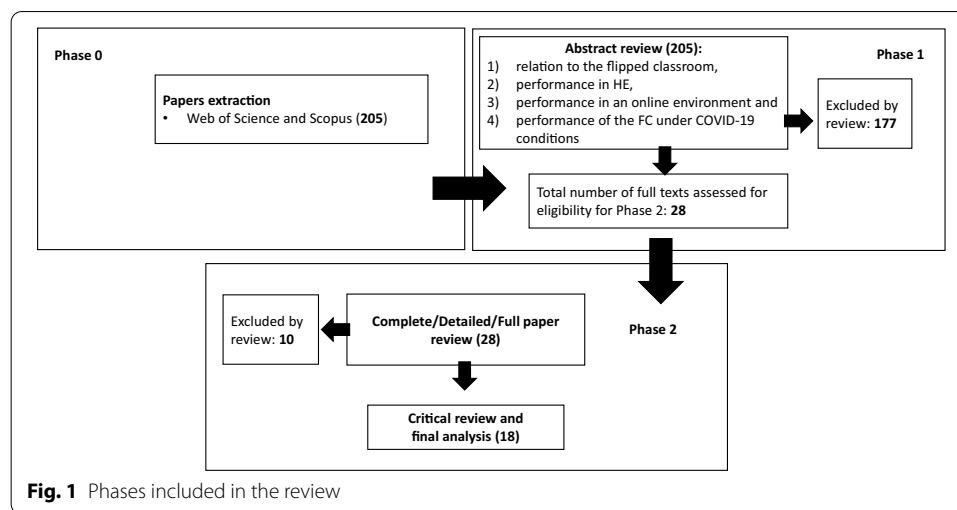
Phase 0

Papers extraction
• Web of Science and Scopus (205)

Abstract review (205):
1) relation to the flipped classroom,
2) performance in HE,
3) performance in an online environment and
4) performance of the FC under COVID-19 conditions

Phase 1

Excluded by review: 177

Total number of full texts assessed for eligibility for Phase 2: 28

Excluded by review: 10

Complete/Detailed/Full paper review (28)

Phase 2

Critical review and final analysis (18)

Fig. 1 Phases included in the review